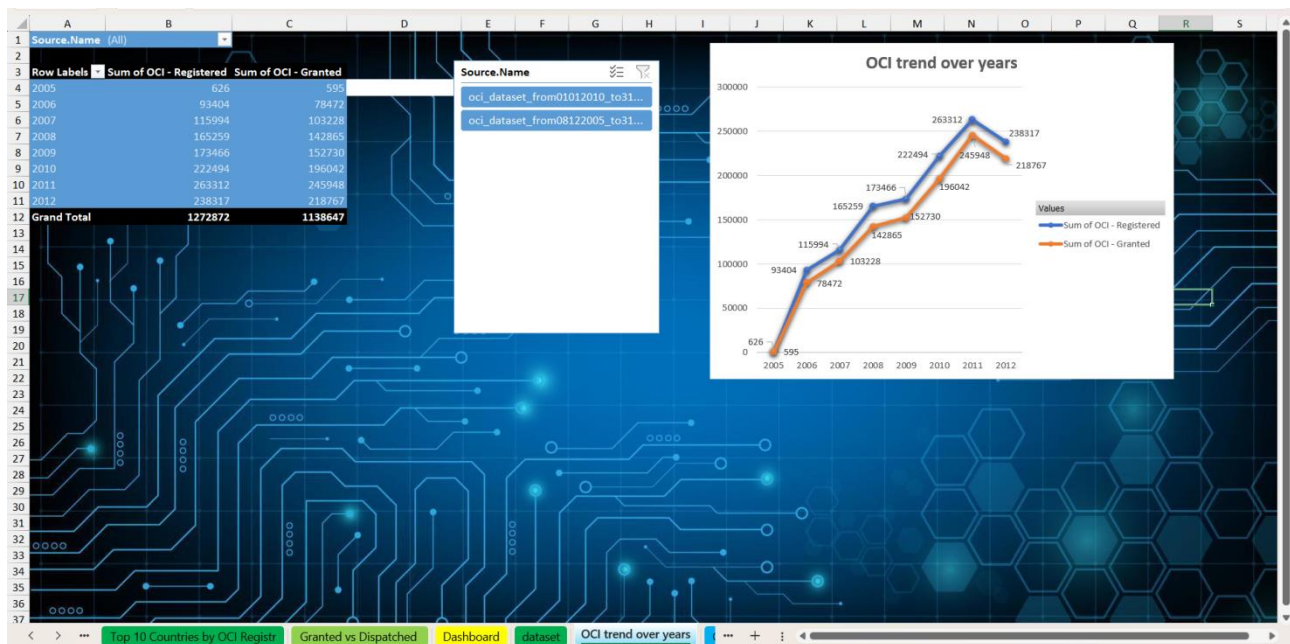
| | A | B | C | D | E | F | G | H | I | J | K | L | M | N | O | P | Q | R | S |
|---|---|---|---|---|---|---|---|---|---|---|---|---|---|---|---|---|---|---|---|
| 1 | Source.Name (All) | | | | | | | | | | | | | | | | | | |
| 2 | | | | | | | | | | | | | | | | | | | |
| 3 | Row Labels | Sum of OCI - Registered | Sum of OCI - Granted | | | | | | | | | | | | | | | | |
| 4 | 2005 | 626 | 595 | | | | | | | | | | | | | | | | |
| 5 | 2006 | 93404 | 78472 | | | | | | | | | | | | | | | | |
| 6 | 2007 | 115994 | 103228 | | | | | | | | | | | | | | | | |
| 7 | 2008 | 165259 | 142865 | | | | | | | | | | | | | | | | |
| 8 | 2009 | 173466 | 152730 | | | | | | | | | | | | | | | | |
| 9 | 2010 | 222494 | 196042 | | | | | | | | | | | | | | | | |
| 10 | 2011 | 263312 | 245948 | | | | | | | | | | | | | | | | |
| 11 | 2012 | 238317 | 218767 | | | | | | | | | | | | | | | | |
| 12 | Grand Total | 1272872 | 1138647 | | | | | | | | | | | | | | | | |

Rows 13–37

Source.Name
oci_dataset_from01012010_to31...
oci_dataset_from08122005_to31...

OCI trend over years
300000
250000
200000
150000
100000
50000
0
2005 2006 2007 2008 2009 2010 2011 2012
626 595 93404 78472 115994 103228 165259 142865 173466 152730 222494 196042 263312 245948 238317 218767
Values
Sum of OCI - Registered
Sum of OCI - Granted

Top 10 Countries by OCI Registr | Granted vs Dispatched | Dashboard | dataset | OCI trend over years | ... | +